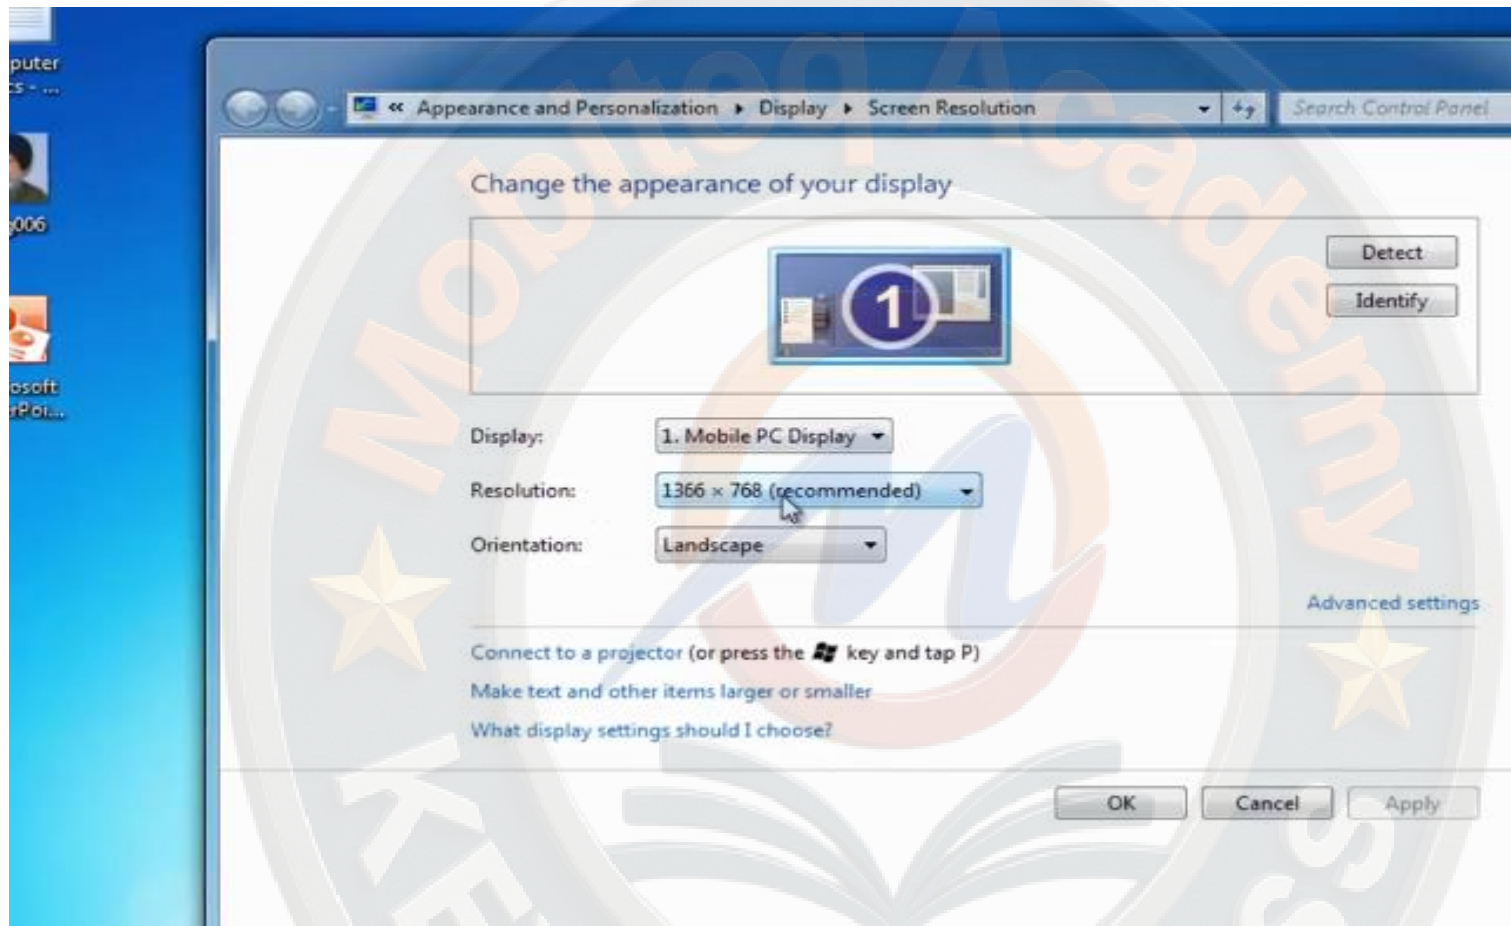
puter
s - ...

006

osoft
rPoi...

« Appearance and Personalization ▸ Display ▸ Screen Resolution

Search Control Panel

Change the appearance of your display

Detect

Identify

1

Display: 1. Mobile PC Display

Resolution: 1366 × 768 (recommended)

Orientation: Landscape

Advanced settings

Connect to a projector (or press the key and tap P)

Make text and other items larger or smaller

What display settings should I choose?

OK Cancel Apply

Mobiteq Academy

KE